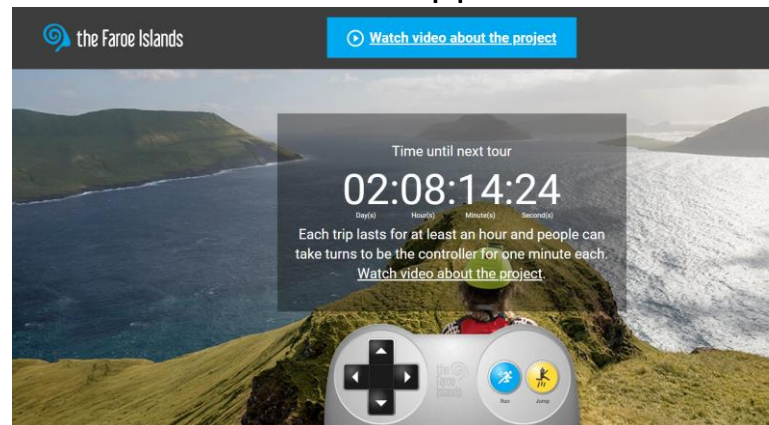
the Faroe Islands

Watch video about the project

Time until next tour

02:08:14:24

Day(s) Hour(s) Minute(s) Second(s)

Each trip lasts for at least an hour and people can take turns to be the controller for one minute each. Watch video about the project.

the Faroe Islands

Run Jump